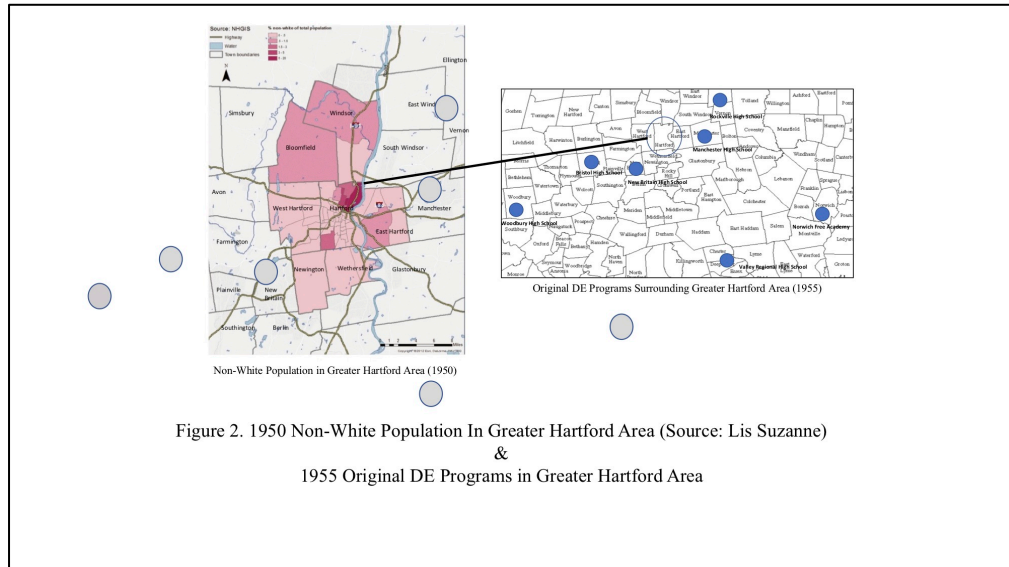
Source: NHGIS
% non-white of total population
Highway
Water
Town boundaries
N

Ellington
East Windsor
Simsbury
Windsor
Vernon
Bloomfield
South Windsor
Avon
West Hartford
Hartford
Manchester
East Hartford
Farmington
Newington
Wethersfield
Glastonbury
Plainville
New Britain
Southington
Berlin

Non-White Population in Greater Hartford Area (1950)

Goshen
Torrington
New Hartford
Canton
Simsbury
Windsor
East Windsor
Tolland
Willington
Ashford
Eastford
Litchfield
Harwinton
Burlington
Avon
Bloomfield
South Windsor
Rockville High School
Vernon
Bolton
Coventry
Mansfield
Chaplin
Hampton
Manchester High School
Farmington
West Hartford
Hartford
East Hartford
Manchester
Columbia
Windham
Scotland
Bristol High School
Plymouth
Thomaston
Bristol
Newington
Wethersfield
Glastonbury
Hebron
Lebanon
Bethlehem
Watertown
Wolcott
Southington
New Britain High School
Rocky Hill
Marlborough
Franklin
Sprague
Woodbury
Waterbury
Middlebury
Cheshire
Meriden
Middlefield
Cromwell
Portland
East Hampton
Colchester
Bozrah
Norwich
Woodbury High School
Southbury
Naugatuck
Prospect
Wallingford
Durham
Middletown
Haddam
East Haddam
Salem
Norwich Free Academy
Montville
Ledyard
Oxford
Beacon Falls
Bethany
Hamden
North Haven
Killingworth
Chester
Lyme
Waterford
Groton
Seymour
Ansonia
Woodbridge
North
Valley Regional High School
Essex
Monroe

Original DE Programs Surrounding Greater Hartford Area (1955)

Figure 2. 1950 Non-White Population In Greater Hartford Area (Source: Lis Suzanne)
&
1955 Original DE Programs in Greater Hartford Area